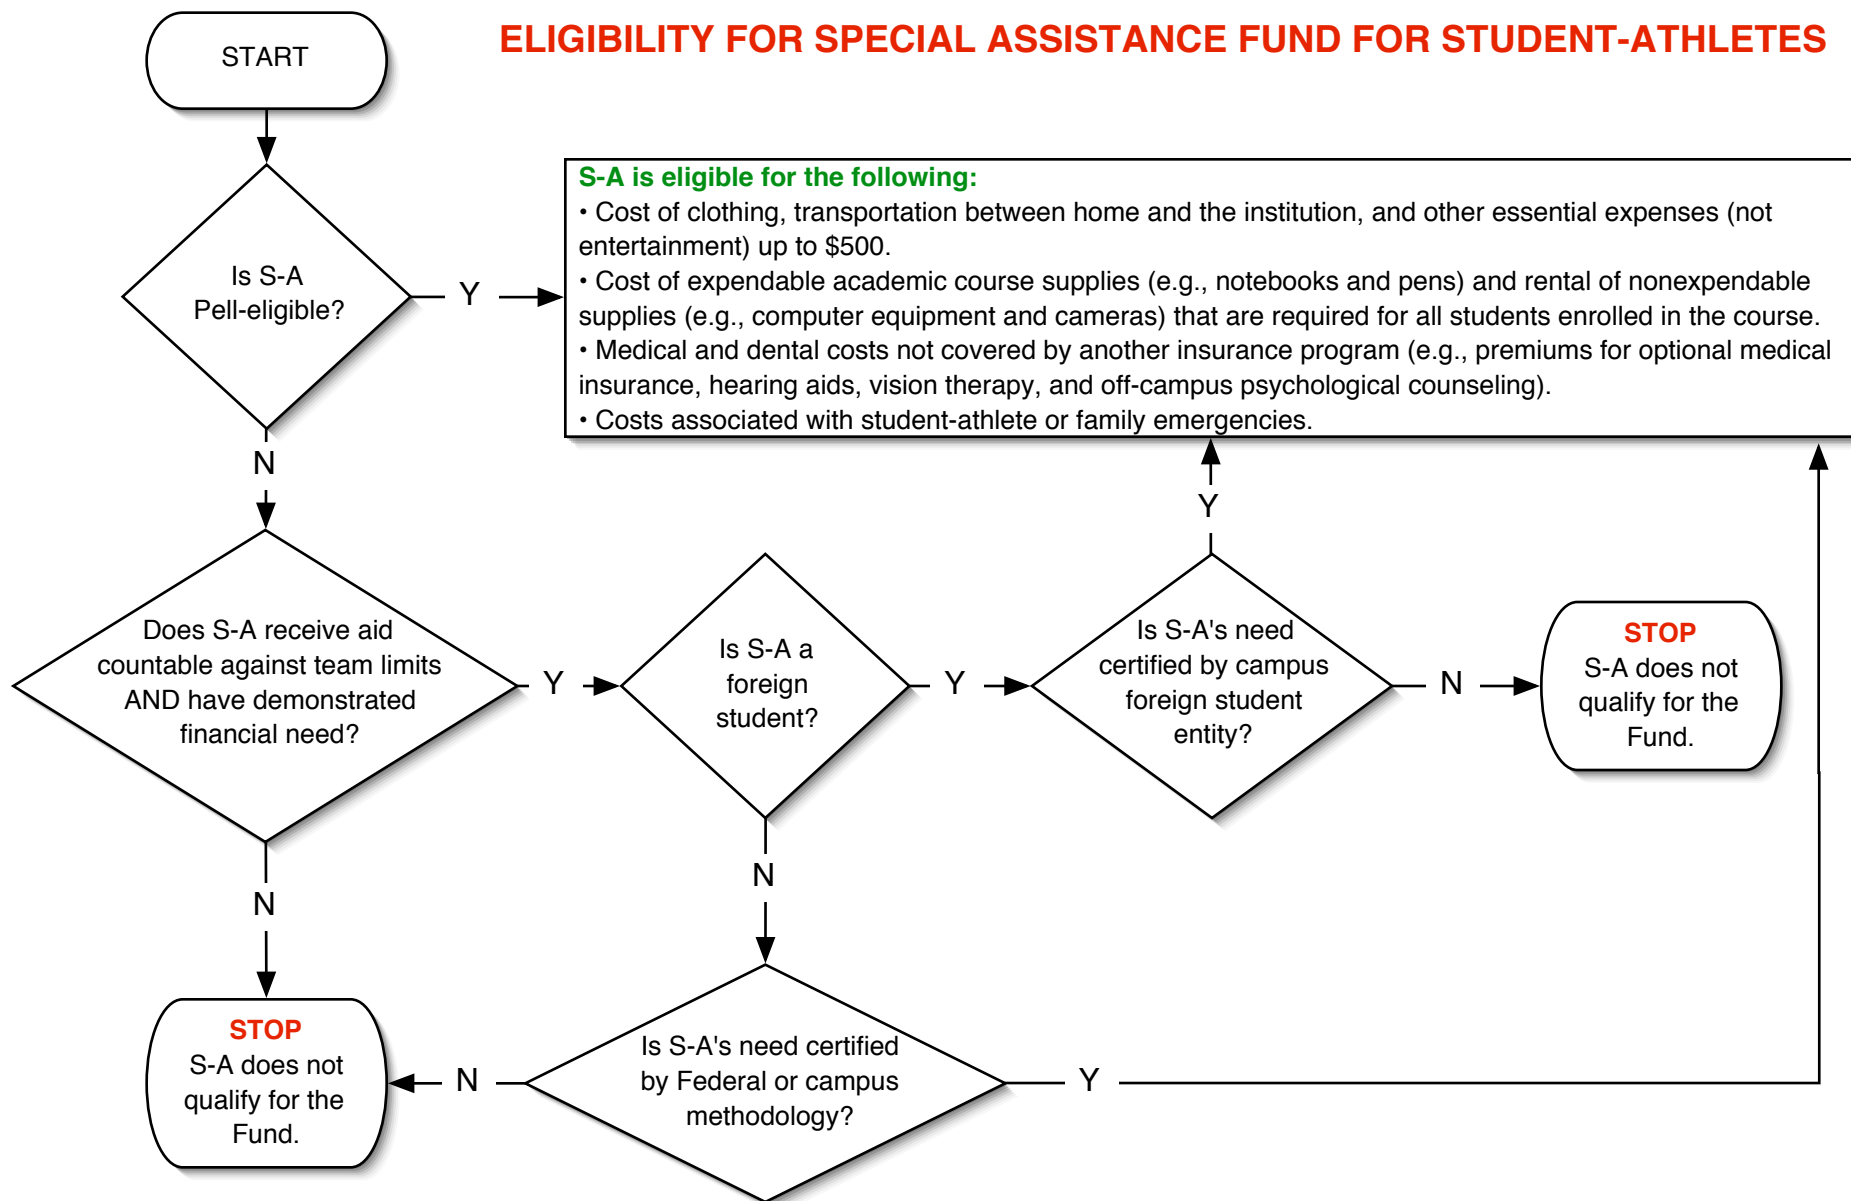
START

ELIGIBILITY FOR SPECIAL ASSISTANCE FUND FOR STUDENT-ATHLETES

Is S-A Pell-eligible?

Y

S-A is eligible for the following:
• Cost of clothing, transportation between home and the institution, and other essential expenses (not entertainment) up to $500.
• Cost of expendable academic course supplies (e.g., notebooks and pens) and rental of nonexpendable supplies (e.g., computer equipment and cameras) that are required for all students enrolled in the course.
• Medical and dental costs not covered by another insurance program (e.g., premiums for optional medical insurance, hearing aids, vision therapy, and off-campus psychological counseling).
• Costs associated with student-athlete or family emergencies.

N

Y

Does S-A receive aid countable against team limits AND have demonstrated financial need?

Y

Is S-A a foreign student?

Y

Is S-A's need certified by campus foreign student entity?

N

STOP
S-A does not qualify for the Fund.

N

N

STOP
S-A does not qualify for the Fund.

N

Is S-A's need certified by Federal or campus methodology?

Y